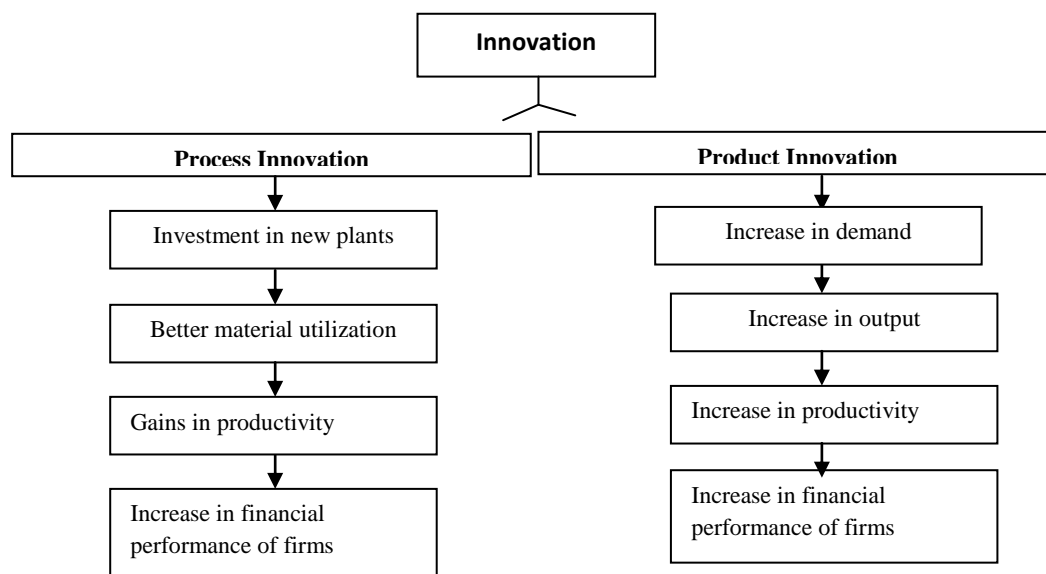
Innovation

Process Innovation

Investment in new plants

Better material utilization

Gains in productivity

Increase in financial performance of firms

Product Innovation

Increase in demand

Increase in output

Increase in productivity

Increase in financial performance of firms